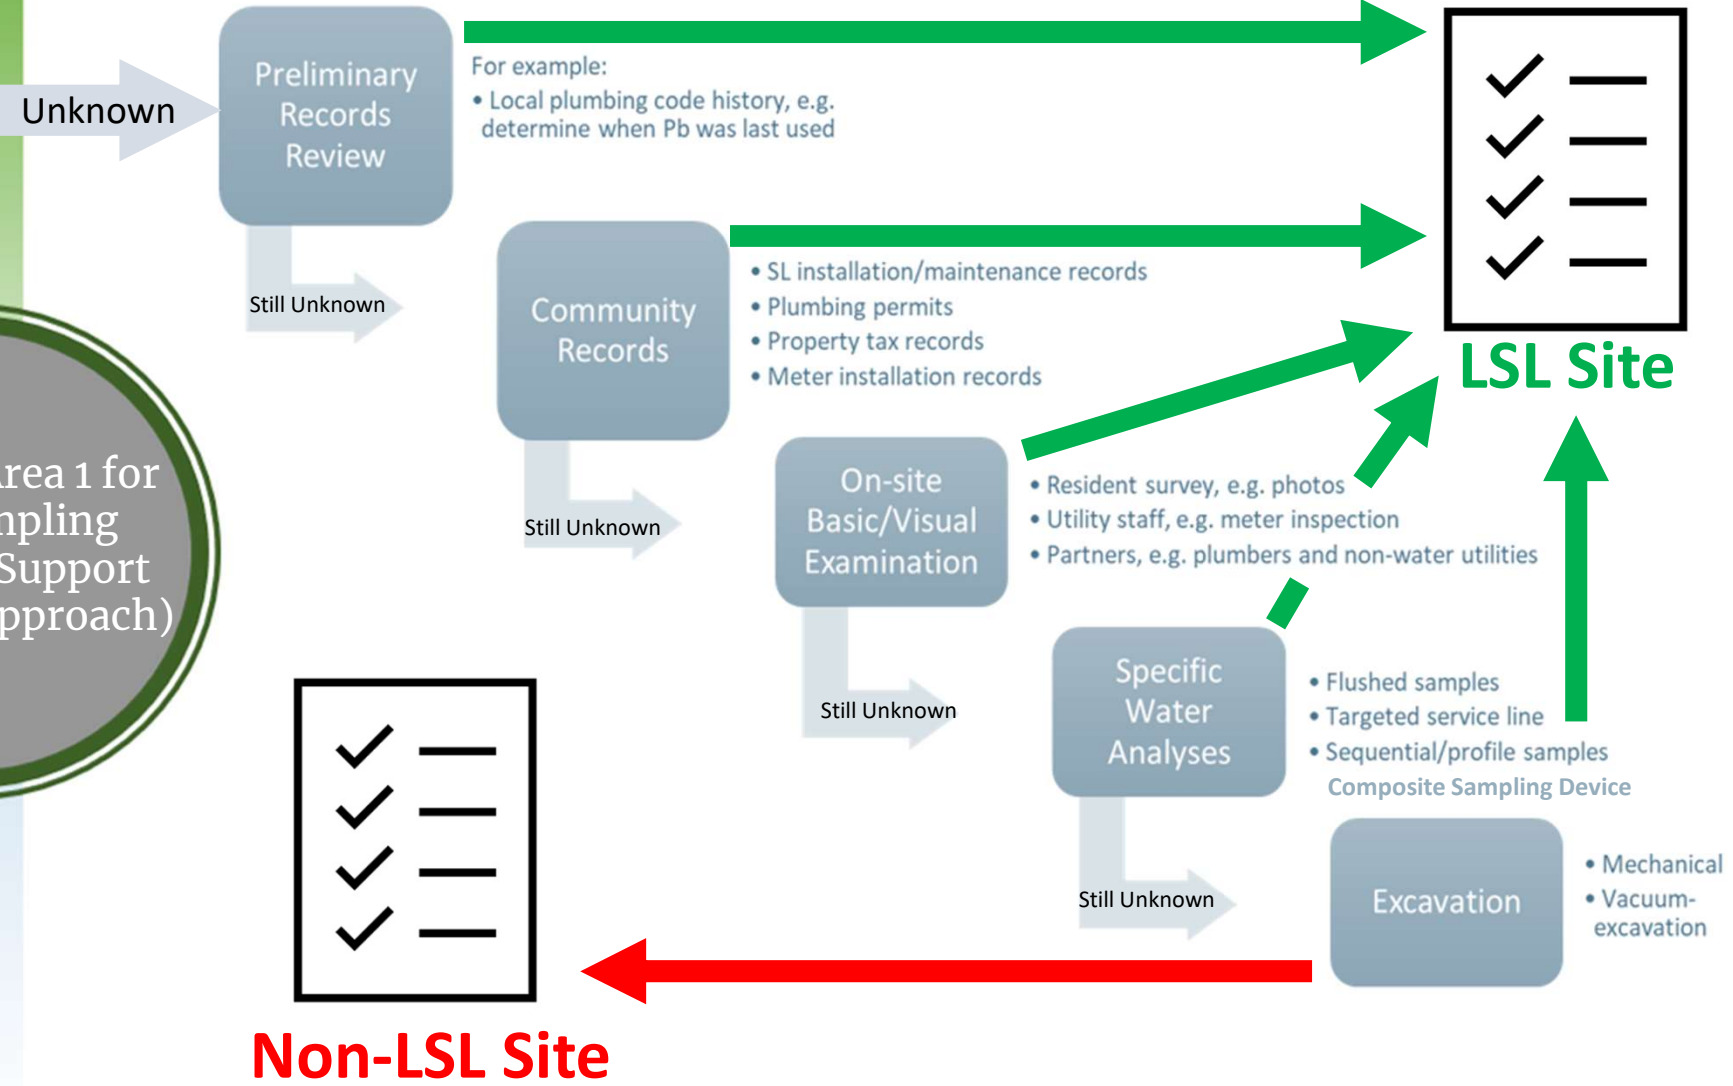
Unknown

Preliminary Records Review

For example:
• Local plumbing code history, e.g. determine when Pb was last used

Still Unknown

Community Records

• SL installation/maintenance records
• Plumbing permits
• Property tax records
• Meter installation records

LSL Site

rea 1 for
npling
Support
pproach)

Still Unknown

On-site Basic/Visual Examination

• Resident survey, e.g. photos
• Utility staff, e.g. meter inspection
• Partners, e.g. plumbers and non-water utilities

Still Unknown

Specific Water Analyses

• Flushed samples
• Targeted service line
• Sequential/profile samples
Composite Sampling Device

Still Unknown

Excavation

• Mechanical
• Vacuum-excavation

Non-LSL Site